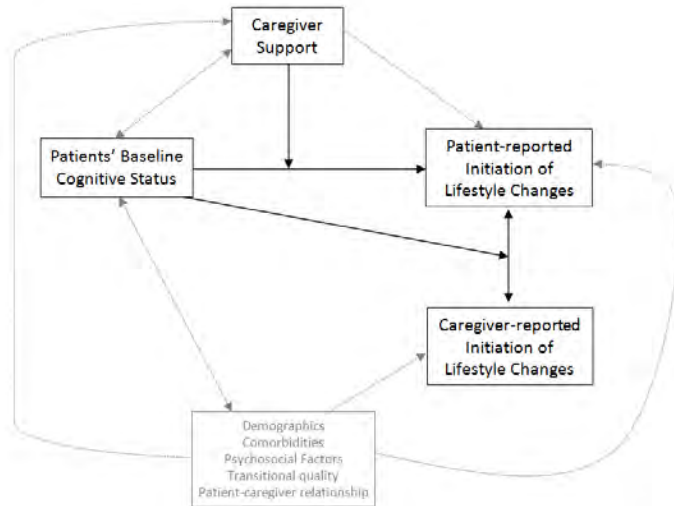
Caregiver Support

Patients' Baseline Cognitive Status

Patient-reported Initiation of Lifestyle Changes

Caregiver-reported Initiation of Lifestyle Changes

Demographics
Comorbidities
Psychosocial Factors
Transitional quality
Patient-caregiver relationship